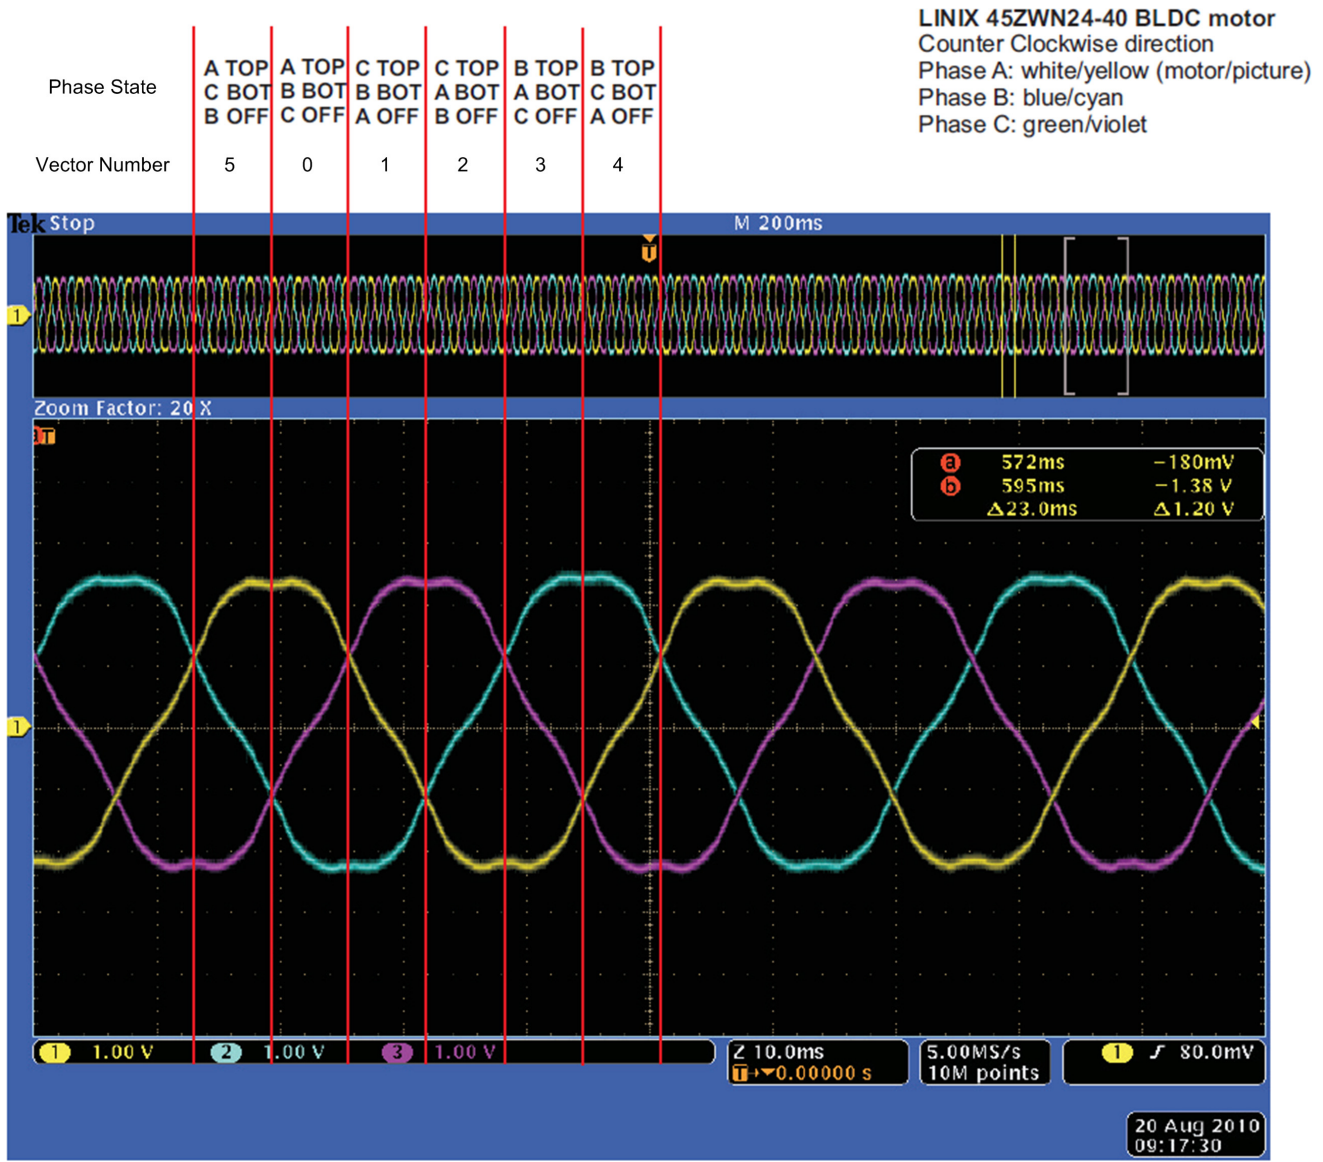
LINIX 45ZWN24-40 BLDC motor
Counter Clockwise direction
Phase A: white/yellow (motor/picture)
Phase B: blue/cyan
Phase C: green/violet

| Phase State | A TOP C BOT B OFF | A TOP B BOT C OFF | C TOP B BOT A OFF | C TOP A BOT B OFF | B TOP A BOT C OFF | B TOP C BOT A OFF |
|---|---|---|---|---|---|---|
| Vector Number | 5 | 0 | 1 | 2 | 3 | 4 |

Tek Stop M 200ms

T

1

Zoom Factor: 20 X

T

a 572ms −180mV
b 595ms −1.38 V
Δ23.0ms Δ1.20 V

1

1 1.00 V 2 1.00 V 3 1.00 V

Z 10.0ms
T→▾0.00000 s

5.00MS/s
10M points

1 ƒ 80.0mV

20 Aug 2010
09:17:30